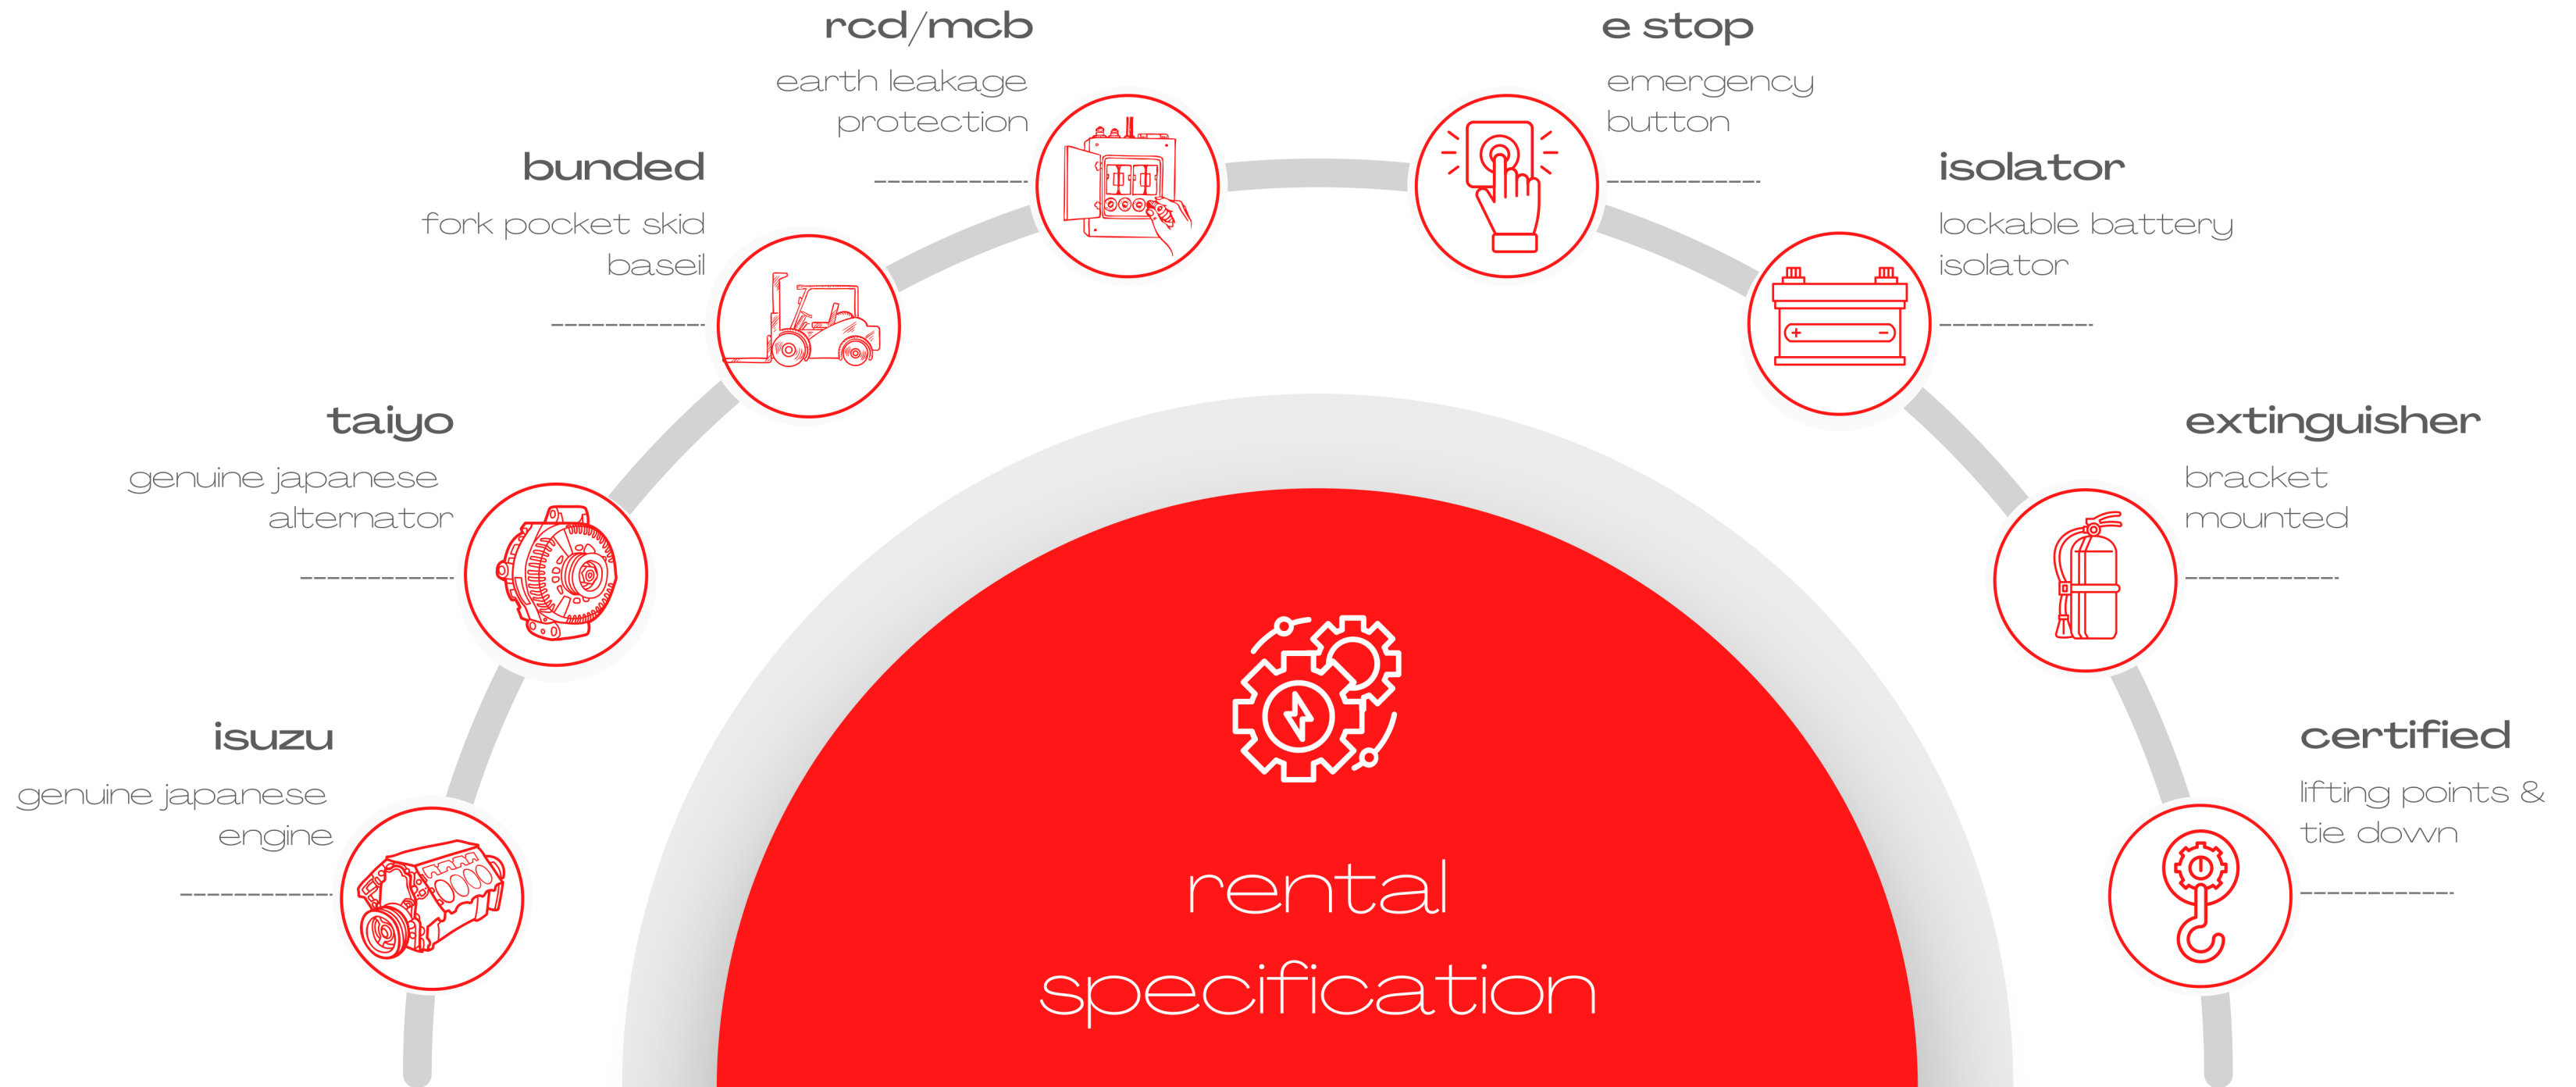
isuzu
genuine japanese engine

taiyo
genuine japanese alternator

bunded
fork pocket skid baseil

rcd/mcb
earth leakage protection

e stop
emergency button

isolator
lockable battery isolator

extinguisher
bracket mounted

certified
lifting points & tie down

rental specification